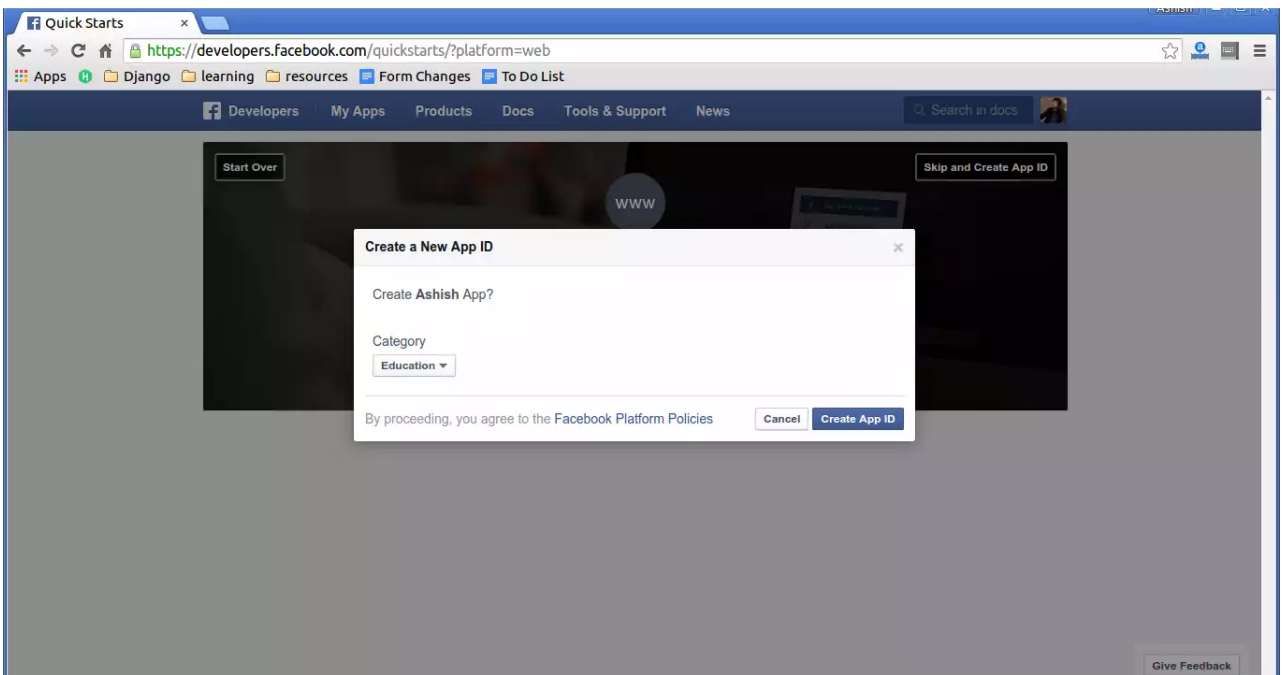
Quick Starts ×

Ashish

https://developers.facebook.com/quickstarts/?platform=web

Apps Django learning resources Form Changes To Do List

Developers My Apps Products Docs Tools & Support News Search in docs

Start Over

Skip and Create App ID

www

Create a New App ID ×

Create **Ashish** App?

Category

Education ▾

By proceeding, you agree to the Facebook Platform Policies

Cancel Create App ID

Give Feedback